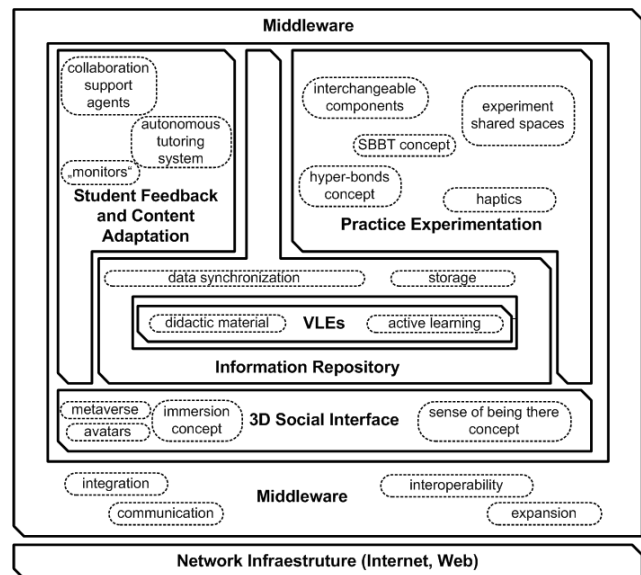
Middleware

collaboration support agents

autonomous tutoring system

„monitors"

Student Feedback and Content Adaptation

interchangeable components

experiment shared spaces

SBBT concept

hyper-bonds concept

haptics

Practice Experimentation

data synchronization

storage

didactic material

VLEs

active learning

Information Repository

metaverse

avatars

immersion concept

3D Social Interface

sense of being there concept

integration

communication

Middleware

interoperability

expansion

Network Infraestruture (Internet, Web)